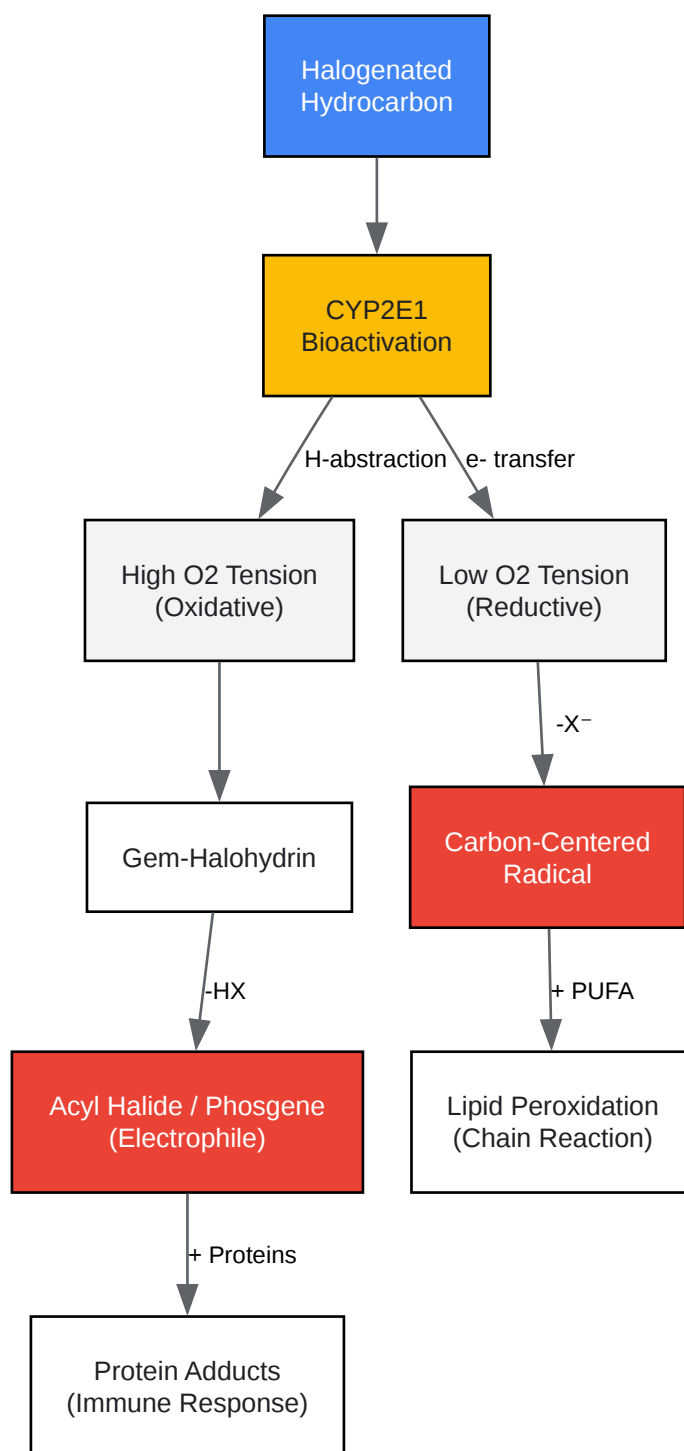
Halogenated Hydrocarbon

CYP2E1 Bioactivation

H-abstraction

e- transfer

High O2 Tension (Oxidative)

Low O2 Tension (Reductive)

Gem-Halohydrin

-X⁻

Carbon-Centered Radical

-HX

+ PUFA

Acyl Halide / Phosgene (Electrophile)

Lipid Peroxidation (Chain Reaction)

+ Proteins

Protein Adducts (Immune Response)